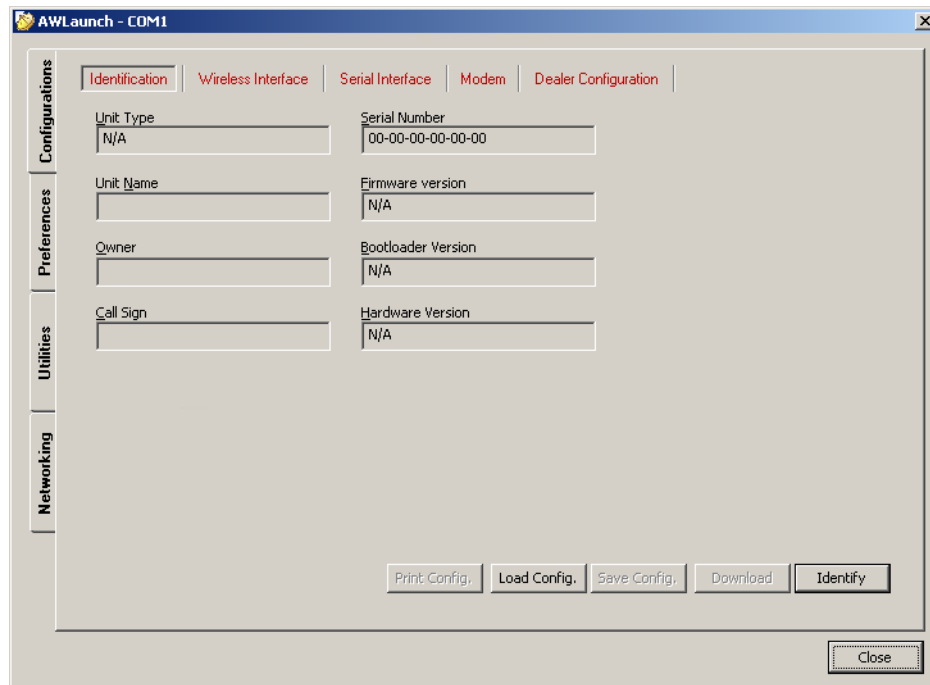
AWLaunch - COM1

Configurations
Preferences
Utilities
Networking

Identification | Wireless Interface | Serial Interface | Modem | Dealer Configuration

Unit Type
N/A

Serial Number
00-00-00-00-00-00

Unit Name

Firmware version
N/A

Owner

Bootloader Version
N/A

Call Sign

Hardware Version
N/A

Print Config. | Load Config. | Save Config. | Download | Identify

Close